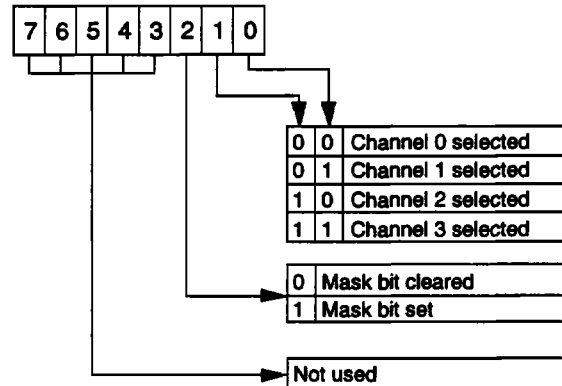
| 7 | 6 | 5 | 4 | 3 | 2 | 1 | 0 |
|---|---|---|---|---|---|---|---|

| | | |
|---|---|---|
| 0 | 0 | Channel 0 selected |
| 0 | 1 | Channel 1 selected |
| 1 | 0 | Channel 2 selected |
| 1 | 1 | Channel 3 selected |

| | |
|---|---|
| 0 | Mask bit cleared |
| 1 | Mask bit set |

Not used